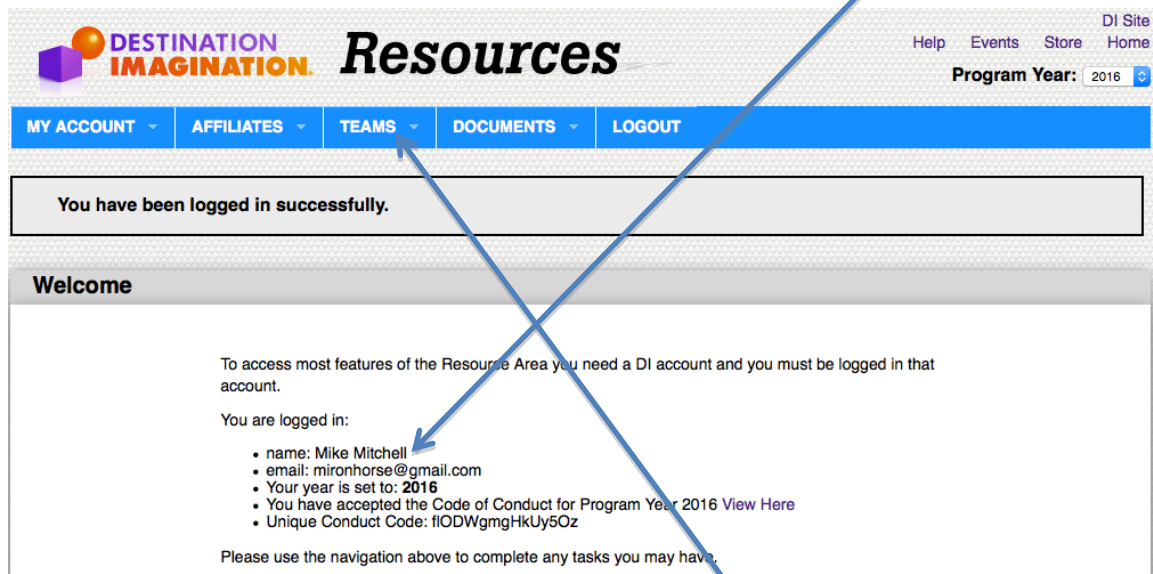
DESTINATION IMAGINATION. Resources

DI Site
Help Events Store Home
Program Year: 2016

MY ACCOUNT AFFILIATES TEAMS DOCUMENTS LOGOUT

You have been logged in successfully.

Welcome

To access most features of the Resource Area you need a DI account and you must be logged in that account.

You are logged in:

- name: Mike Mitchell
- email: mironhorse@gmail.com
- Your year is set to: **2016**
- You have accepted the Code of Conduct for Program Year 2016 View Here
- Unique Conduct Code: flODWgmgHkUy5Oz

Please use the navigation above to complete any tasks you may have.